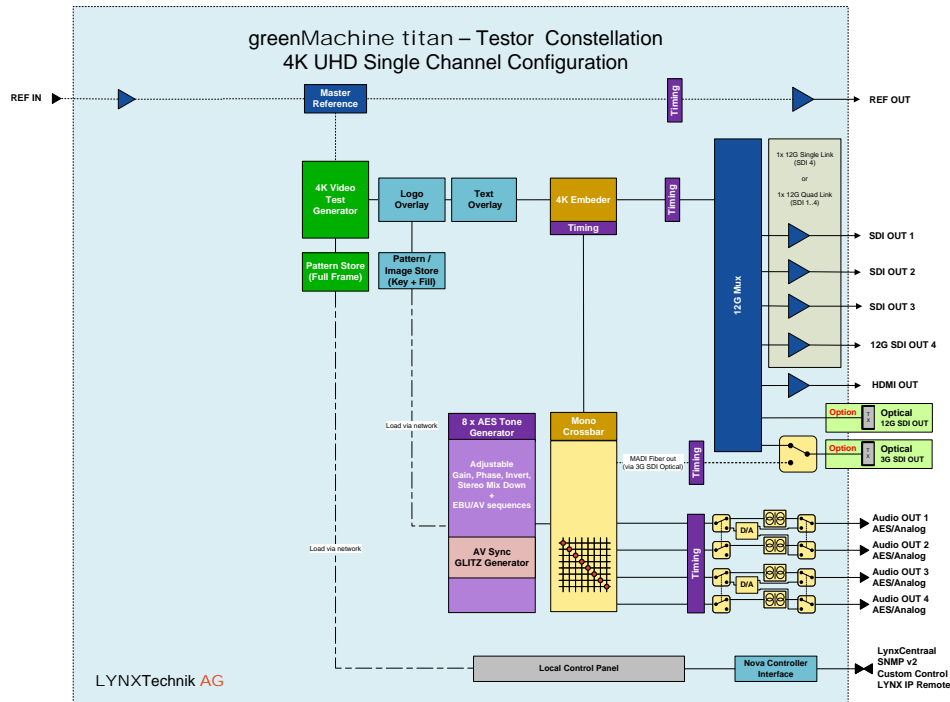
greenMachine titan – Testor Constellation
4K UHD Single Channel Configuration

REF IN

Master Reference

Timing

REF OUT

4K Video Test Generator

Logo Overlay

Text Overlay

4K Embeder

Timing

Timing

12G Mux

1x 12G Single Link (SDI 4)
or
1x 12G Quad Link (SDI 1..4)

SDI OUT 1

SDI OUT 2

SDI OUT 3

12G SDI OUT 4

HDMI OUT

Pattern Store (Full Frame)

Pattern / Image Store (Key + Fill)

Option

Optical 12G SDI OUT

Option

Optical 3G SDI OUT

Load via network

8 x AES Tone Generator

Mono Crossbar

MADI Fiber out (via 3G SDI Optical)

Timing

Adjustable Gain, Phase, Invert, Stereo Mix Down + EBU/AV sequences

Timing

D/A

D/A

Audio OUT 1 AES/Analog

Audio OUT 2 AES/Analog

Audio OUT 3 AES/Analog

Audio OUT 4 AES/Analog

Load via network

AV Sync GLITZ Generator

Local Control Panel

Nova Controller Interface

LynxCentraal
SNMP v2
Custom Control
LYNX IP Remote

LYNXTechnik AG